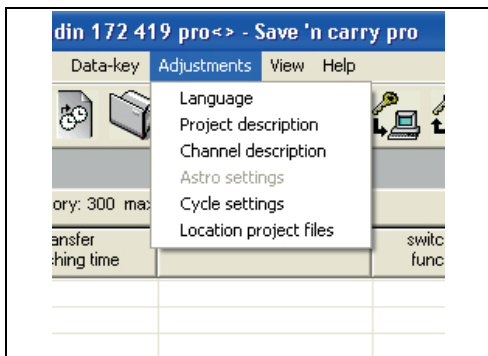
din 172 419 pro<> - Save 'n carry pro

Data-key Adjustments View Help

Language
Project description
Channel description
Astro settings
Cycle settings
Location project files

ory: 300 max

ansfer
hing time

switc
func